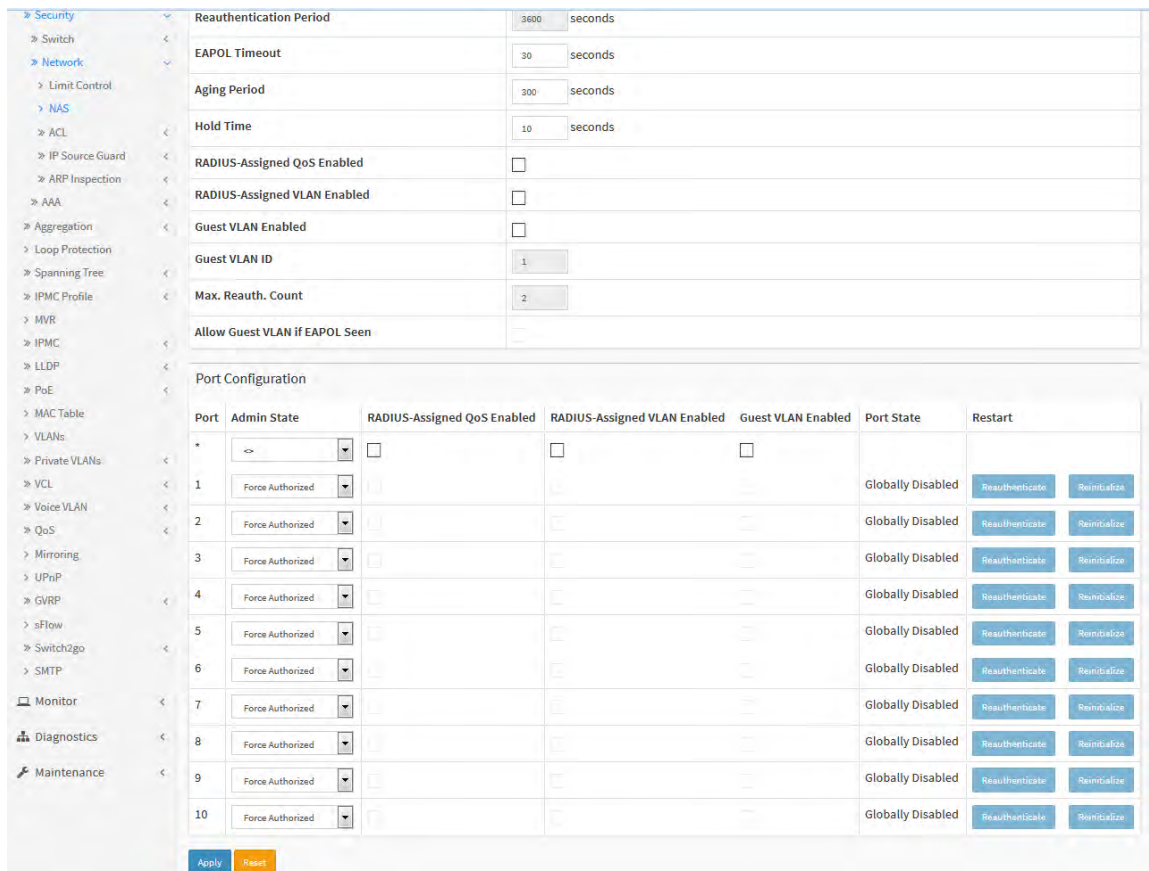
» Security
» Switch
» Network
› Limit Control
› NAS
» ACL
» IP Source Guard
» ARP Inspection
» AAA
» Aggregation
› Loop Protection
» Spanning Tree
» IPMC Profile
› MVR
» IPMC
» LLDP
» PoE
› MAC Table
› VLANs
» Private VLANs
» VCL
» Voice VLAN
» QoS
› Mirroring
› UPnP
» GVRP
› sFlow
» Switch2go
› SMTP
Monitor
Diagnostics
Maintenance

| | | |
|---|---|---|
| Reauthentication Period | 3600 | seconds |
| EAPOL Timeout | 30 | seconds |
| Aging Period | 300 | seconds |
| Hold Time | 10 | seconds |
| RADIUS-Assigned QoS Enabled | | |
| RADIUS-Assigned VLAN Enabled | | |
| Guest VLAN Enabled | | |
| Guest VLAN ID | 1 | |
| Max. Reauth. Count | 2 | |
| Allow Guest VLAN if EAPOL Seen | | |

Port Configuration

| Port | Admin State | RADIUS-Assigned QoS Enabled | RADIUS-Assigned VLAN Enabled | Guest VLAN Enabled | Port State | Restart | |
|---|---|---|---|---|---|---|---|
| * | <> | | | | | | |
| 1 | Force Authorized | | | | Globally Disabled | Reauthenticate | Reinitialize |
| 2 | Force Authorized | | | | Globally Disabled | Reauthenticate | Reinitialize |
| 3 | Force Authorized | | | | Globally Disabled | Reauthenticate | Reinitialize |
| 4 | Force Authorized | | | | Globally Disabled | Reauthenticate | Reinitialize |
| 5 | Force Authorized | | | | Globally Disabled | Reauthenticate | Reinitialize |
| 6 | Force Authorized | | | | Globally Disabled | Reauthenticate | Reinitialize |
| 7 | Force Authorized | | | | Globally Disabled | Reauthenticate | Reinitialize |
| 8 | Force Authorized | | | | Globally Disabled | Reauthenticate | Reinitialize |
| 9 | Force Authorized | | | | Globally Disabled | Reauthenticate | Reinitialize |
| 10 | Force Authorized | | | | Globally Disabled | Reauthenticate | Reinitialize |

Apply Reset